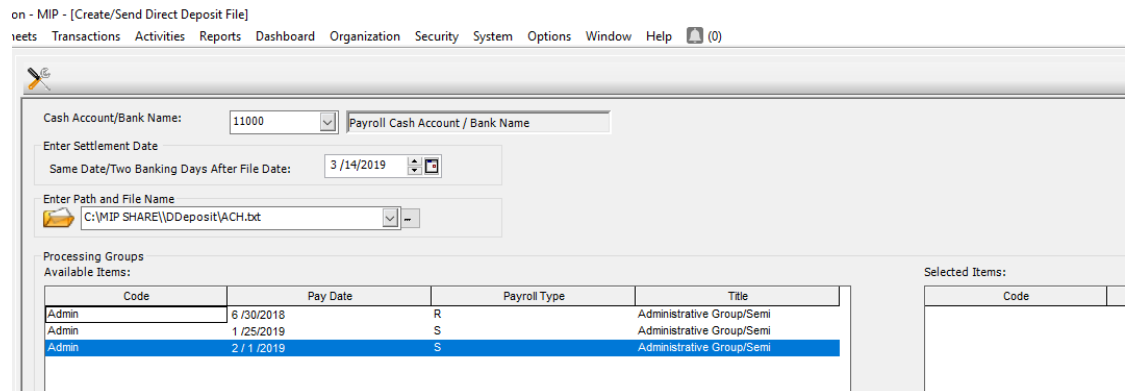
on - MIP - [Create/Send Direct Deposit File]

neets Transactions Activities Reports Dashboard Organization Security System Options Window Help (0)

Cash Account/Bank Name: 11000 Payroll Cash Account / Bank Name

Enter Settlement Date

Same Date/Two Banking Days After File Date: 3 /14/2019

Enter Path and File Name

C:\MIP SHARE\\DDeposit\ACH.txt

Processing Groups

Available Items:

| Code | Pay Date | Payroll Type | Title |
|---|---|---|---|
| Admin | 6 /30/2018 | R | Administrative Group/Semi |
| Admin | 1 /25/2019 | S | Administrative Group/Semi |
| Admin | 2 / 1 /2019 | S | Administrative Group/Semi |

Selected Items:

| Code |
|---|